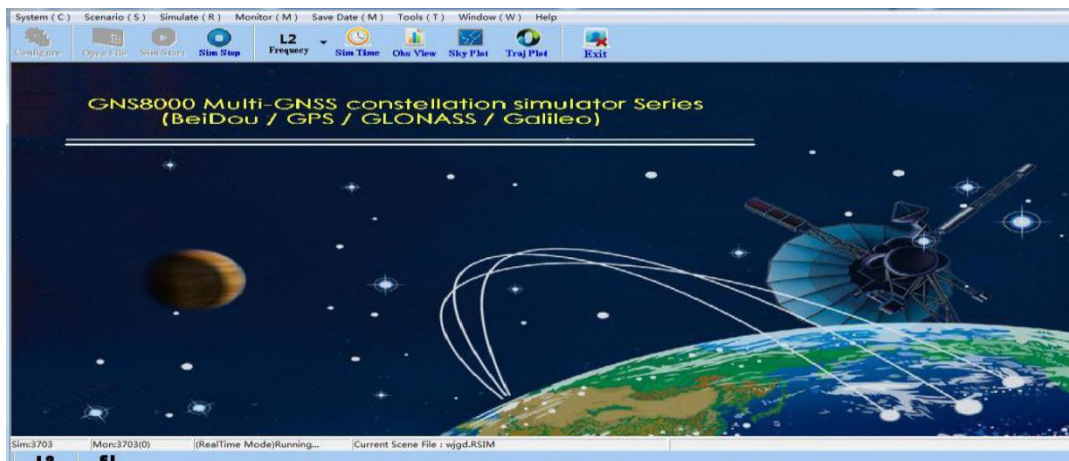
System ( C ) Scenario ( S ) Simulate ( R ) Monitor ( M ) Save Date ( M ) Tools ( T ) Window ( W ) Help

Configure Open File Sim Start Sim Stop L2 Frequecy Sim Time Obs View Sky Plot Traj Plot Exit

GNS8000 Multi-GNSS constellation simulator Series
(BeiDou / GPS / GLONASS / Galileo)

Sim:3703 Mon:3703(0) (RealTime Mode)Running... Current Scene File : wjgd.RSIM